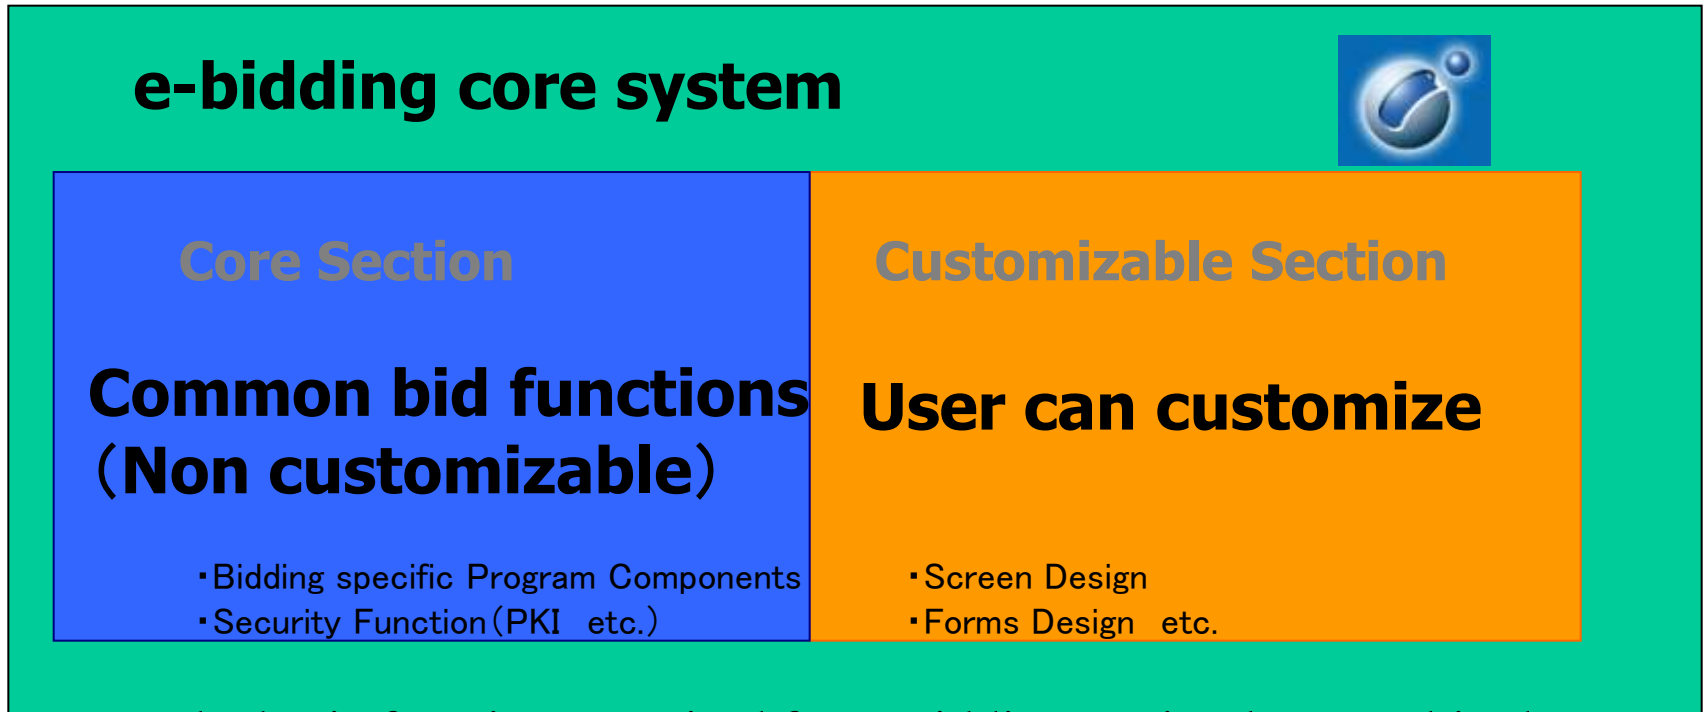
e-bidding core system

Core Section

Common bid functions
(Non customizable)

・Bidding specific Program Components
・Security Function(PKI etc.)

Customizable Section

User can customize

・Screen Design
・Forms Design etc.

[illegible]